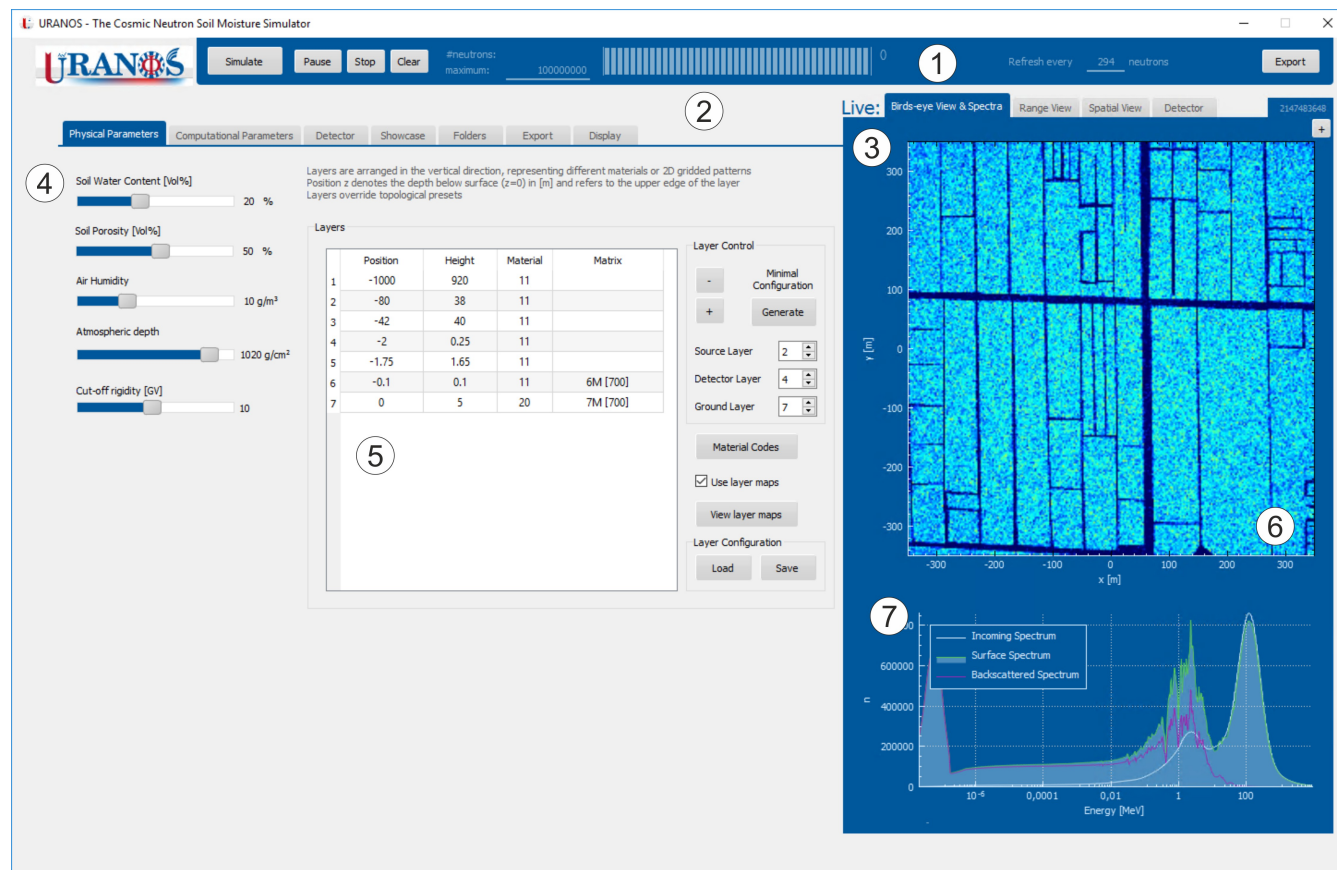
URANOS - The Cosmic Neutron Soil Moisture Simulator

URANOS

Simulate Pause Stop Clear #neutrons: maximum: 100000000 0

1

Refresh every 294 neutrons Export

2

Live: Birds-eye View & Spectra Range View Spatial View Detector 2147483648

Physical Parameters Computational Parameters Detector Showcase Folders Export Display

3

4

Soil Water Content [Vol%] 20 %

Soil Porosity [Vol%] 50 %

Air Humidity 10 g/m³

Atmospheric depth 1020 g/cm²

Cut-off rigidity [GV] 10

Layers are arranged in the vertical direction, representing different materials or 2D gridded patterns
Position z denotes the depth below surface (z=0) in [m] and refers to the upper edge of the layer
Layers override topological presets

Layers

| | Position | Height | Material | Matrix |
|---|---|---|---|---|
| 1 | -1000 | 920 | 11 | |
| 2 | -80 | 38 | 11 | |
| 3 | -42 | 40 | 11 | |
| 4 | -2 | 0.25 | 11 | |
| 5 | -1.75 | 1.65 | 11 | |
| 6 | -0.1 | 0.1 | 11 | 6M [700] |
| 7 | 0 | 5 | 20 | 7M [700] |

5

Layer Control
- Minimal Configuration
+ Generate
Source Layer 2
Detector Layer 4
Ground Layer 7

Material Codes
Use layer maps
View layer maps

Layer Configuration
Load Save

300 200 100 0 -100 -200 -300
y [m]
-300 -200 -100 0 100 200 300
x [m]

6

7

Incoming Spectrum
Surface Spectrum
Backscattered Spectrum

n
600000 400000 200000 0
$10^{-6}$ 0,0001 0,01 1 100
Energy [MeV]